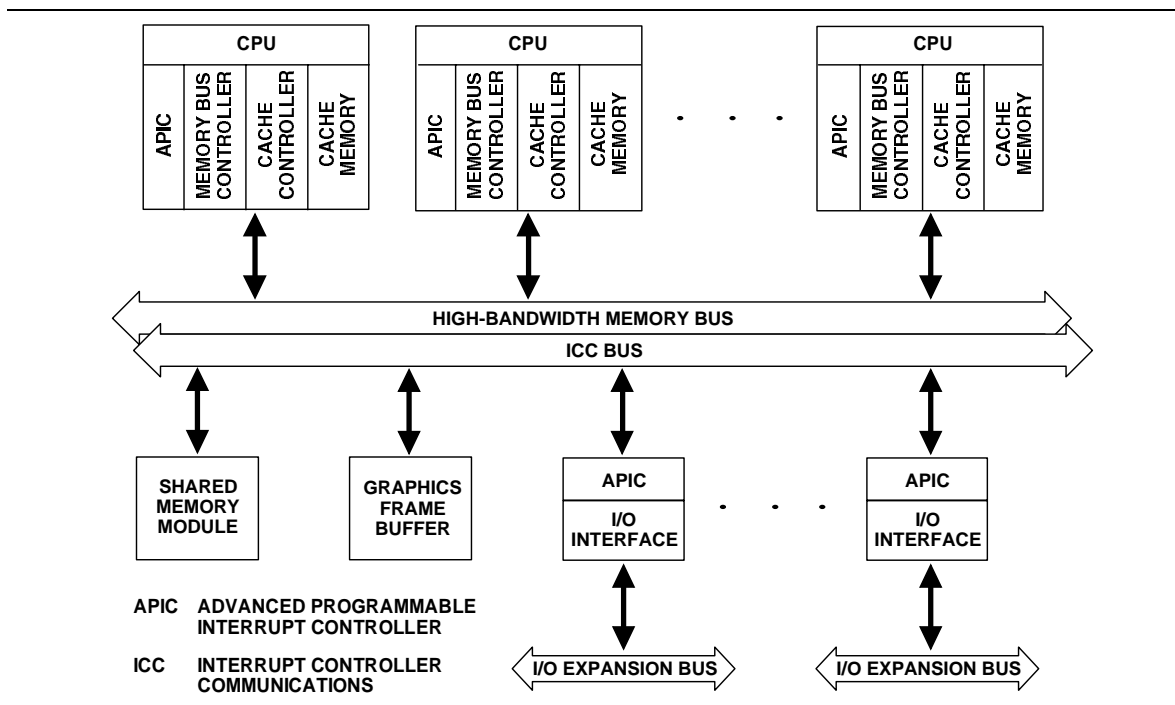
CPU

APIC

MEMORY BUS CONTROLLER

CACHE CONTROLLER

CACHE MEMORY

CPU

APIC

MEMORY BUS CONTROLLER

CACHE CONTROLLER

CACHE MEMORY

CPU

APIC

MEMORY BUS CONTROLLER

CACHE CONTROLLER

CACHE MEMORY

HIGH-BANDWIDTH MEMORY BUS

ICC BUS

SHARED MEMORY MODULE

GRAPHICS FRAME BUFFER

APIC

I/O INTERFACE

APIC

I/O INTERFACE

APIC ADVANCED PROGRAMMABLE INTERRUPT CONTROLLER

ICC INTERRUPT CONTROLLER COMMUNICATIONS

I/O EXPANSION BUS

I/O EXPANSION BUS